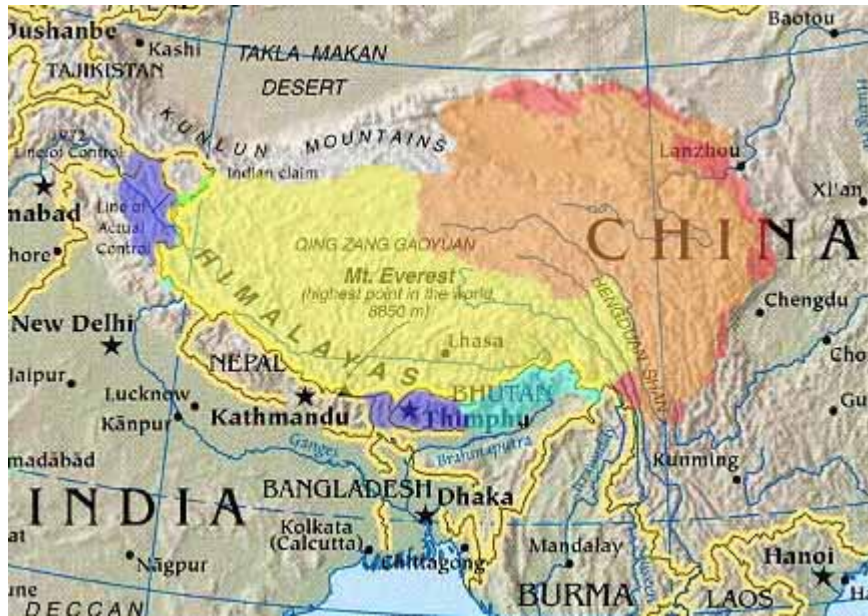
Dushanbe
Kashi
TAJIKISTAN
TAKLA MAKAN
DESERT
Baotou
KUNLUN MOUNTAINS
1972 Line of Control
Indian claim
Line of Actual Control
nabad
hore
Lanzhou
Xi'an
CHINA
QING ZANG GAOYUAN
Mt. Everest
(highest point in the world 8850 m)
HIMALAYAS
HENGDUAN SHAN
Chengdu
Cho
New Delhi
Lhasa
Jaipur
NEPAL
Lucknow
Kanpur
Kathmandu
BHUTAN
Thimphu
Gu
Ganges
Brahmaputra
madabad
Kunming
INDIA
BANGLADESH
Dhaka
Kolkata
(Calcutta)
Chittagong
Mandalay
Hanoi
Nagpur
BURMA
LAOS
DECCAN